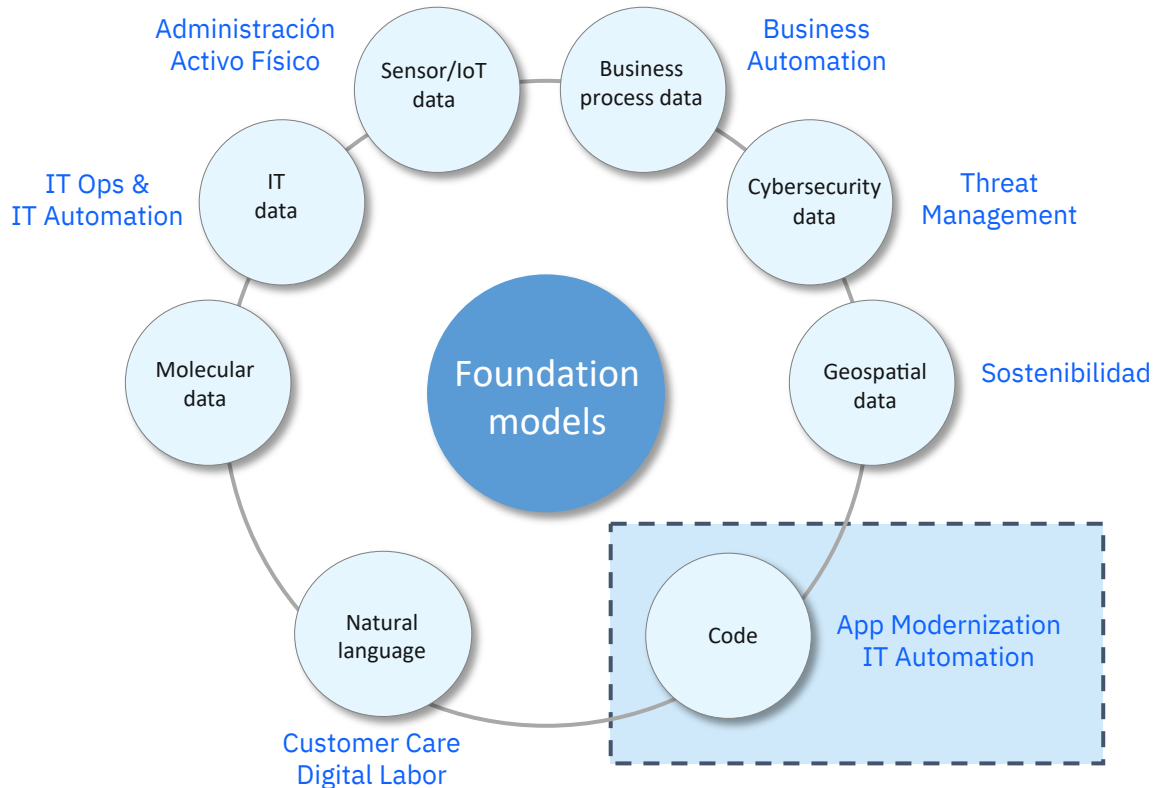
Administración Activo Físico

Sensor/IoT data

Business process data

Business Automation

IT Ops & IT Automation

IT data

Cybersecurity data

Threat Management

Molecular data

Foundation models

Geospatial data

Sostenibilidad

Natural language

Code

App Modernization IT Automation

Customer Care Digital Labor